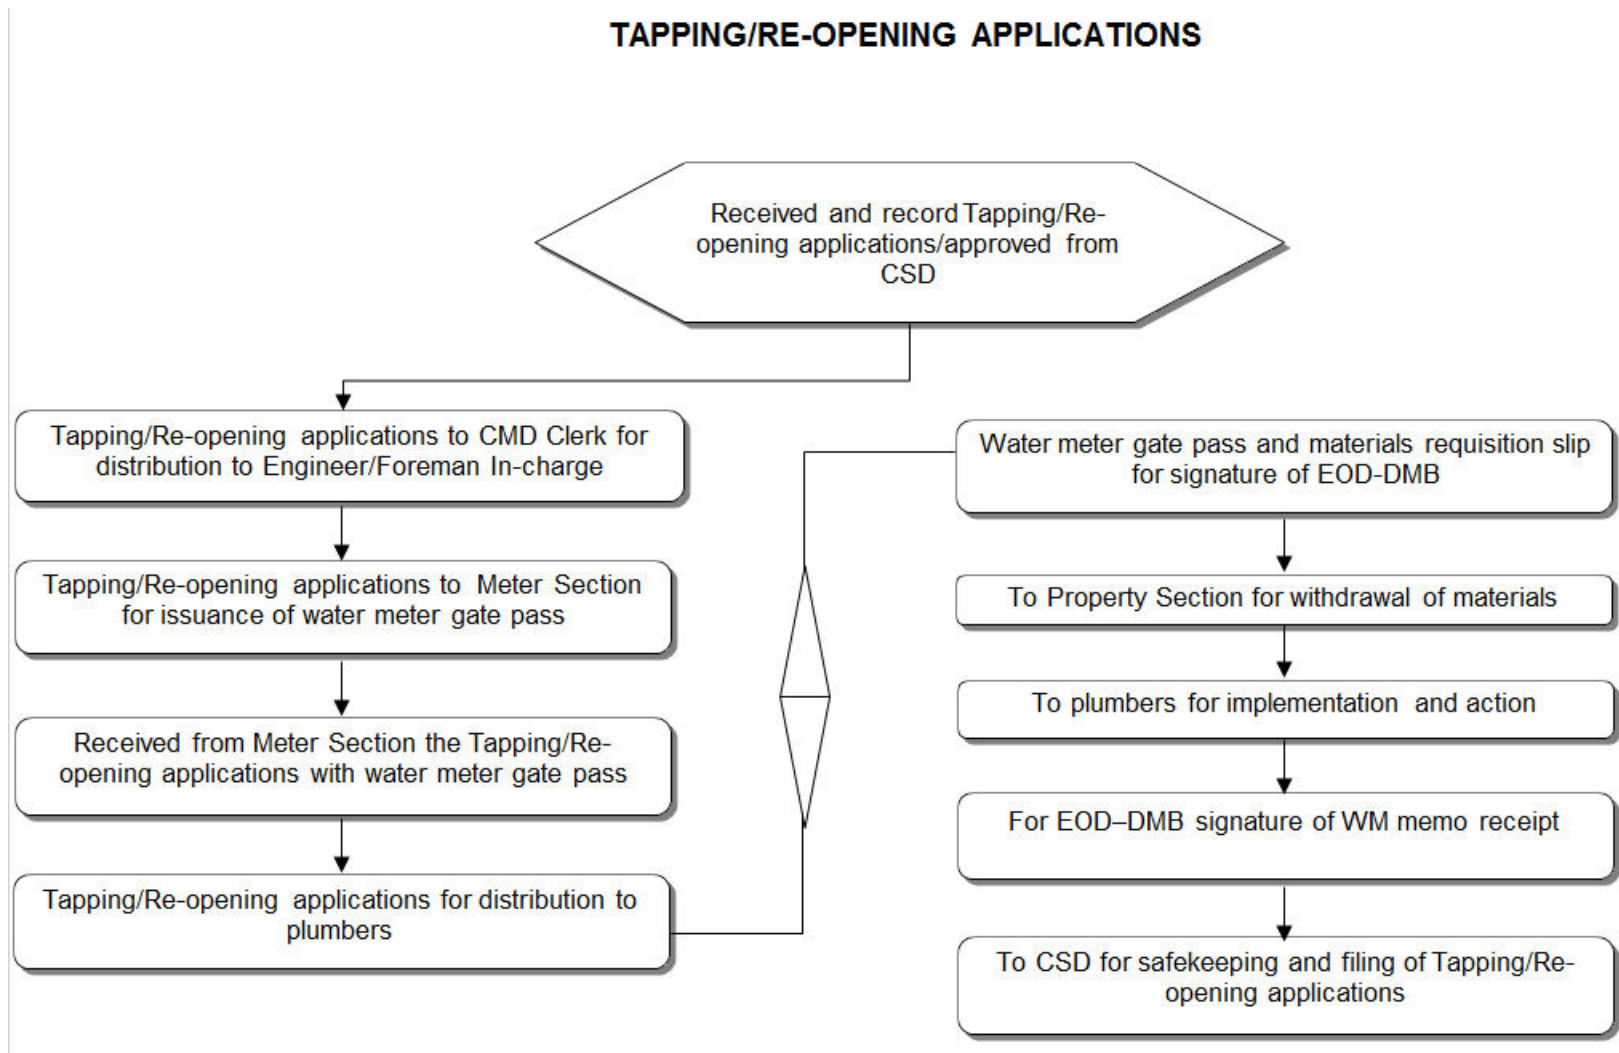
TAPPING/RE-OPENING APPLICATIONS

Received and record Tapping/Re-opening applications/approved from CSD

Tapping/Re-opening applications to CMD Clerk for distribution to Engineer/Foreman In-charge

Tapping/Re-opening applications to Meter Section for issuance of water meter gate pass

Received from Meter Section the Tapping/Re-opening applications with water meter gate pass

Tapping/Re-opening applications for distribution to plumbers

Water meter gate pass and materials requisition slip for signature of EOD-DMB

To Property Section for withdrawal of materials

To plumbers for implementation and action

For EOD–DMB signature of WM memo receipt

To CSD for safekeeping and filing of Tapping/Re-opening applications